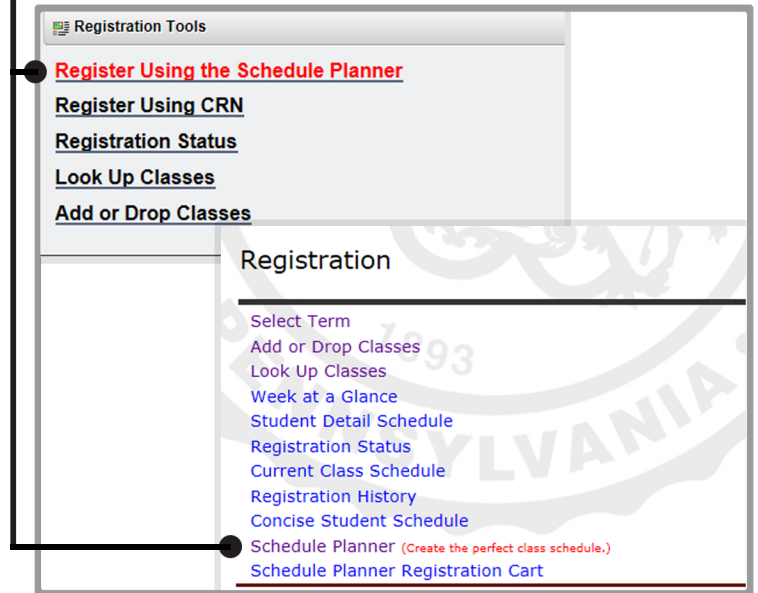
Registration Tools

Register Using the Schedule Planner
Register Using CRN
Registration Status
Look Up Classes
Add or Drop Classes

Registration

Select Term
Add or Drop Classes
Look Up Classes
Week at a Glance
Student Detail Schedule
Registration Status
Current Class Schedule
Registration History
Concise Student Schedule
Schedule Planner (Create the perfect class schedule.)
Schedule Planner Registration Cart